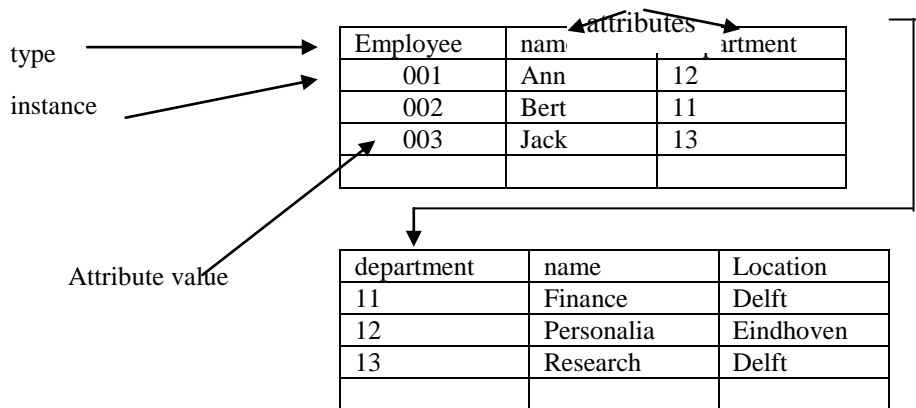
type

instance

attributes

| Employee | nam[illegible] | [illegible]artment |
|---|---|---|
| 001 | Ann | 12 |
| 002 | Bert | 11 |
| 003 | Jack | 13 |
| | | |

Attribute value

| department | name | Location |
|---|---|---|
| 11 | Finance | Delft |
| 12 | Personalia | Eindhoven |
| 13 | Research | Delft |
| | | |